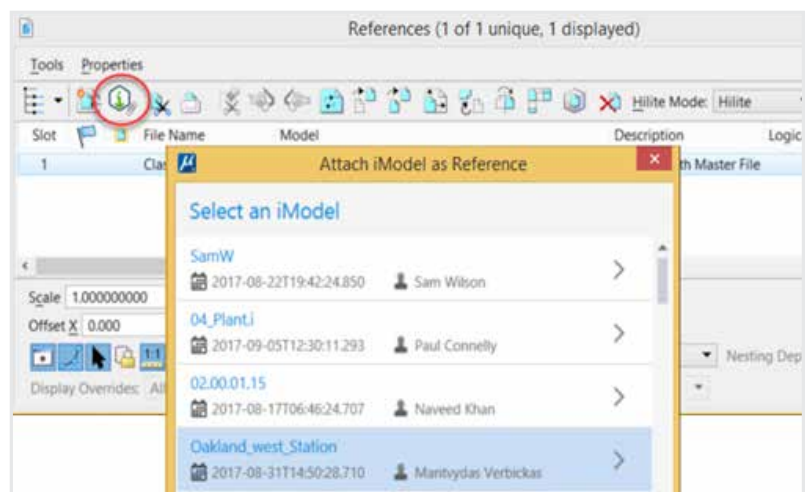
References (1 of 1 unique, 1 displayed)

Tools Properties

Hilite Mode: Hilite

| Slot | File Name | Model | Description | Logic |
|---|---|---|---|---|
| 1 | Clas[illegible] | | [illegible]th Master File | |

Attach iModel as Reference

Select an iModel

SamW
2017-08-22T19:42:24.850 Sam Wilson

04_Plant.i
2017-09-05T12:30:11.293 Paul Connelly

02.00.01.15
2017-08-17T06:46:24.707 Naveed Khan

Oakland_west_Station
2017-08-31T14:50:28.710 Mantvydas Verbickas

Scale 1.000000000

Offset X 0.000

Nesting Dep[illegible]

Display Overrides: Al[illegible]